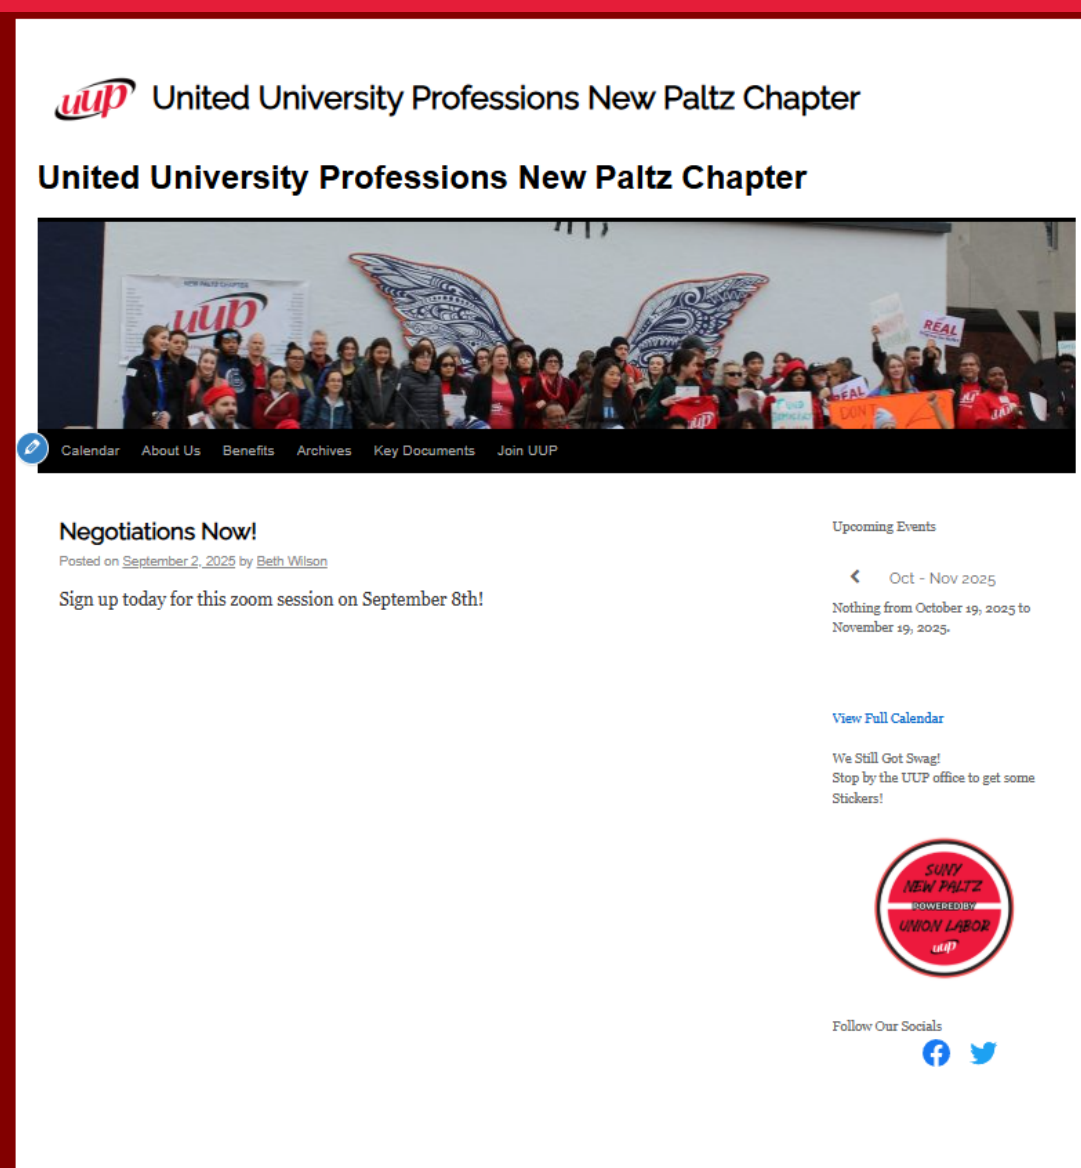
uup United University Professions New Paltz Chapter

United University Professions New Paltz Chapter

uup REAL

Calendar About Us Benefits Archives Key Documents Join UUP

Negotiations Now!

Posted on September 2, 2025 by Beth Wilson

Sign up today for this zoom session on September 8th!

Upcoming Events

Oct - Nov 2025

Nothing from October 19, 2025 to November 19, 2025.

View Full Calendar

We Still Got Swag!
Stop by the UUP office to get some Stickers!

SUNY NEW PALTZ POWERED BY UNION LABOR uup

Follow Our Socials